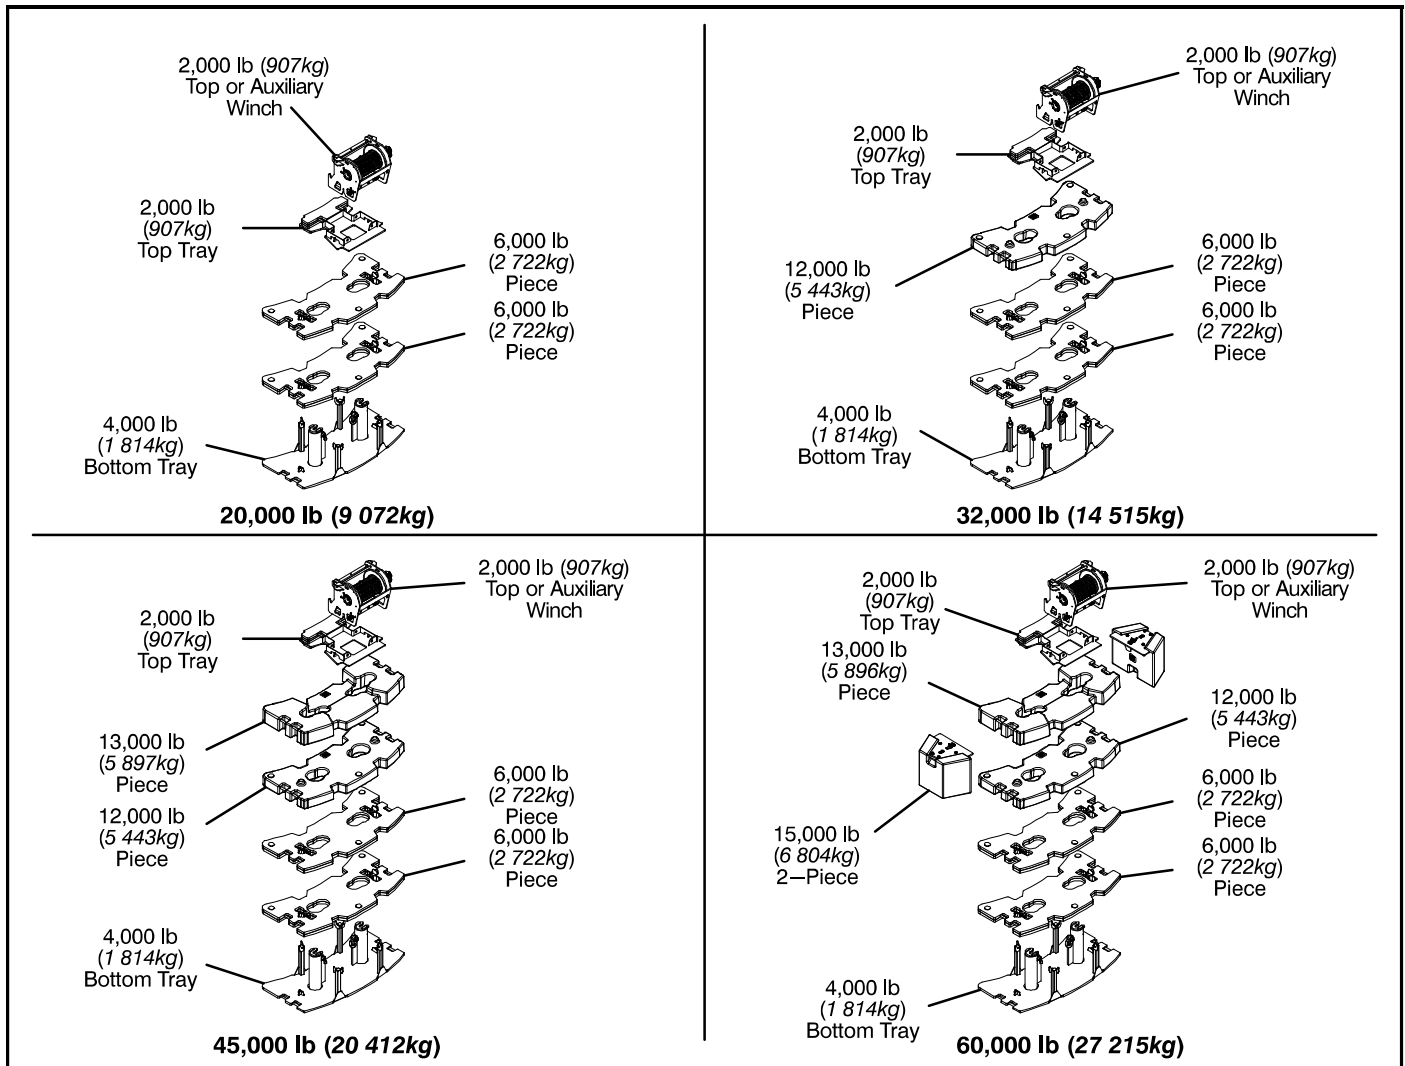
2,000 lb (907kg) Top or Auxiliary Winch

2,000 lb (907kg) Top Tray

6,000 lb (2 722kg) Piece

6,000 lb (2 722kg) Piece

4,000 lb (1 814kg) Bottom Tray

20,000 lb (9 072kg)

2,000 lb (907kg) Top or Auxiliary Winch

2,000 lb (907kg) Top Tray

12,000 lb (5 443kg) Piece

6,000 lb (2 722kg) Piece

6,000 lb (2 722kg) Piece

4,000 lb (1 814kg) Bottom Tray

32,000 lb (14 515kg)

2,000 lb (907kg) Top or Auxiliary Winch

2,000 lb (907kg) Top Tray

13,000 lb (5 897kg) Piece

12,000 lb (5 443kg) Piece

6,000 lb (2 722kg) Piece

6,000 lb (2 722kg) Piece

4,000 lb (1 814kg) Bottom Tray

45,000 lb (20 412kg)

2,000 lb (907kg) Top Tray

2,000 lb (907kg) Top or Auxiliary Winch

13,000 lb (5 896kg) Piece

12,000 lb (5 443kg) Piece

15,000 lb (6 804kg) 2—Piece

6,000 lb (2 722kg) Piece

6,000 lb (2 722kg) Piece

4,000 lb (1 814kg) Bottom Tray

60,000 lb (27 215kg)